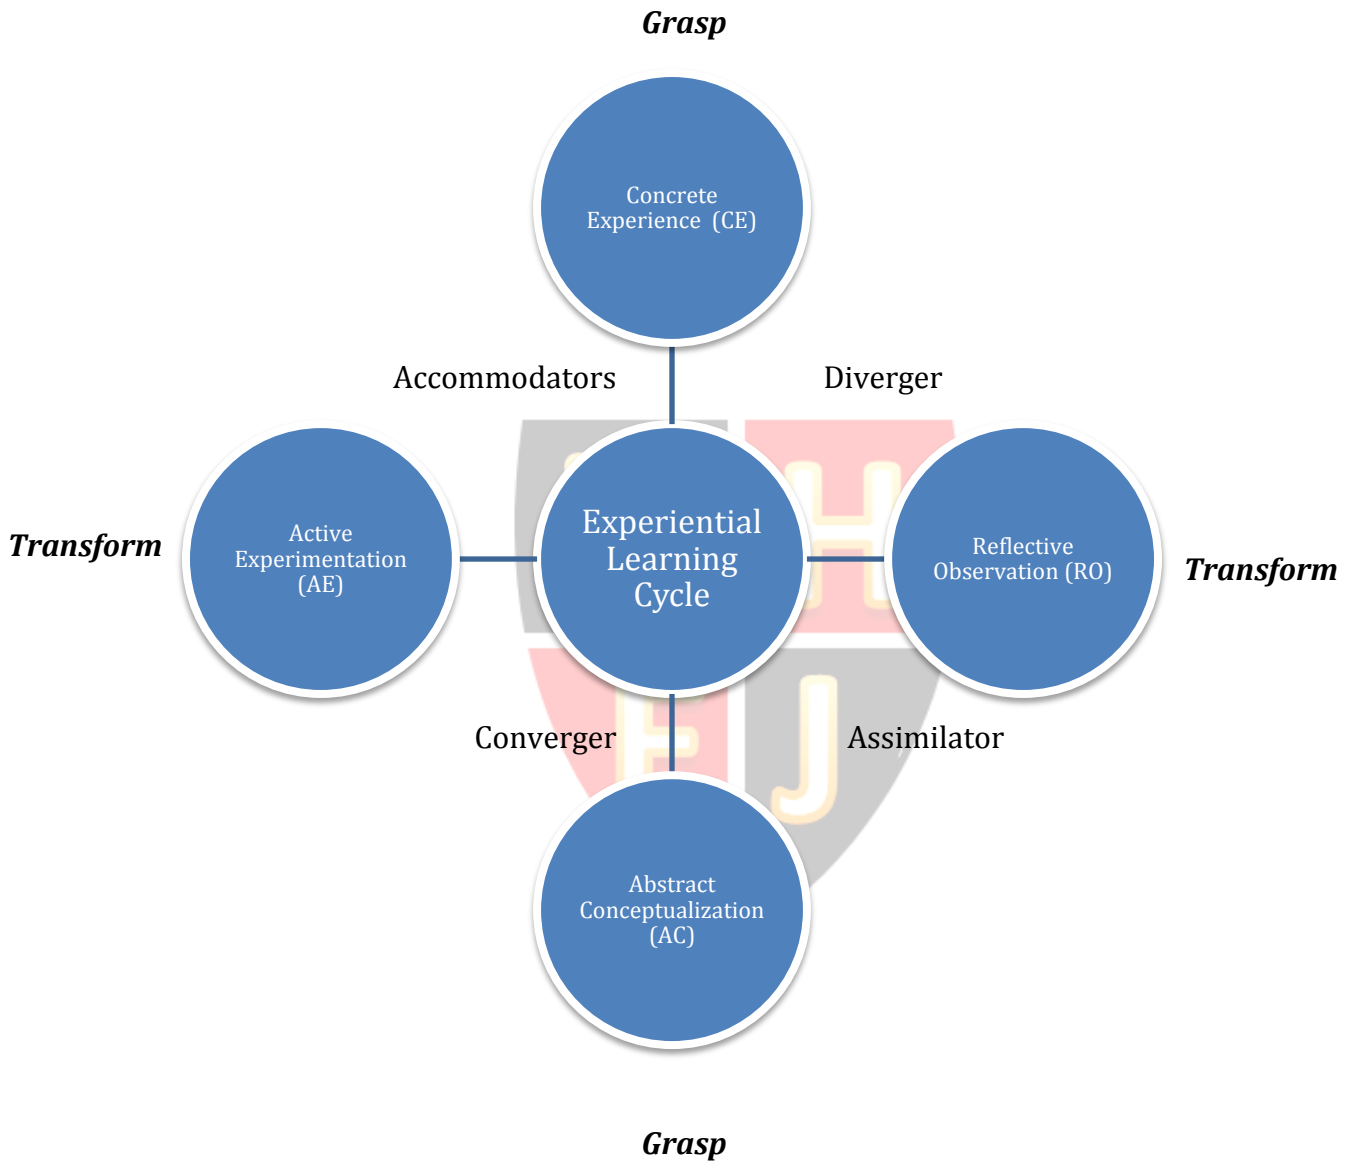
Grasp

Concrete Experience (CE)

Accommodators

Diverger

Transform

Active Experimentation (AE)

Experiential Learning Cycle

Reflective Observation (RO)

Transform

Converger

Assimilator

Abstract Conceptualization (AC)

Grasp